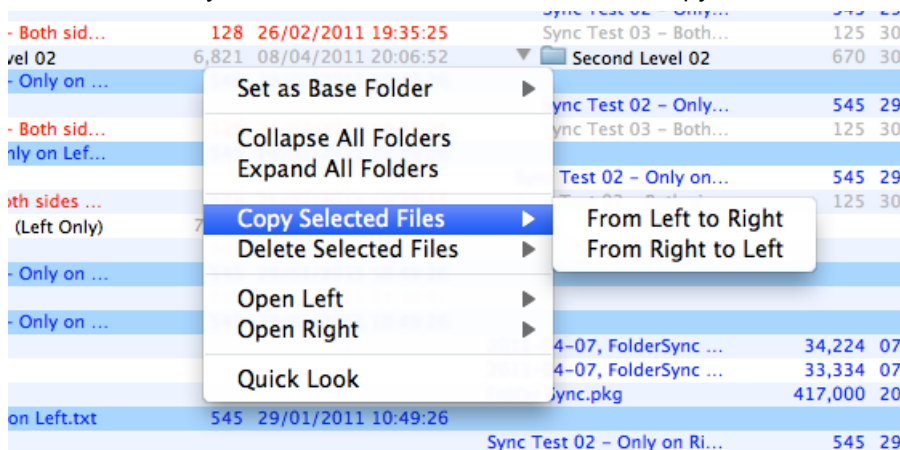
- Both sid... 128 26/02/2011 19:35:25
vel 02 6,821 08/04/2011 20:06:52
- Only on ...
- Both sid...
nly on Lef...
oth sides ...
(Left Only) 7
- Only on ...
- Only on ...
on Left.txt 545 29/01/2011 10:49:26

Sync Test 02 - Only... 545 29
Sync Test 03 - Both... 125 30
Second Level 02 670 30
ync Test 02 - Only... 545 29
ync Test 03 - Both... 125 30
Test 02 - Only on... 545 29
125 30
4-07, FolderSync ... 34,224 07
4-07, FolderSync ... 33,334 07
ync.pkg 417,000 20
Sync Test 02 - Only on Ri... 545 29

Set as Base Folder
Collapse All Folders
Expand All Folders
Copy Selected Files
Delete Selected Files
Open Left
Open Right
Quick Look

From Left to Right
From Right to Left